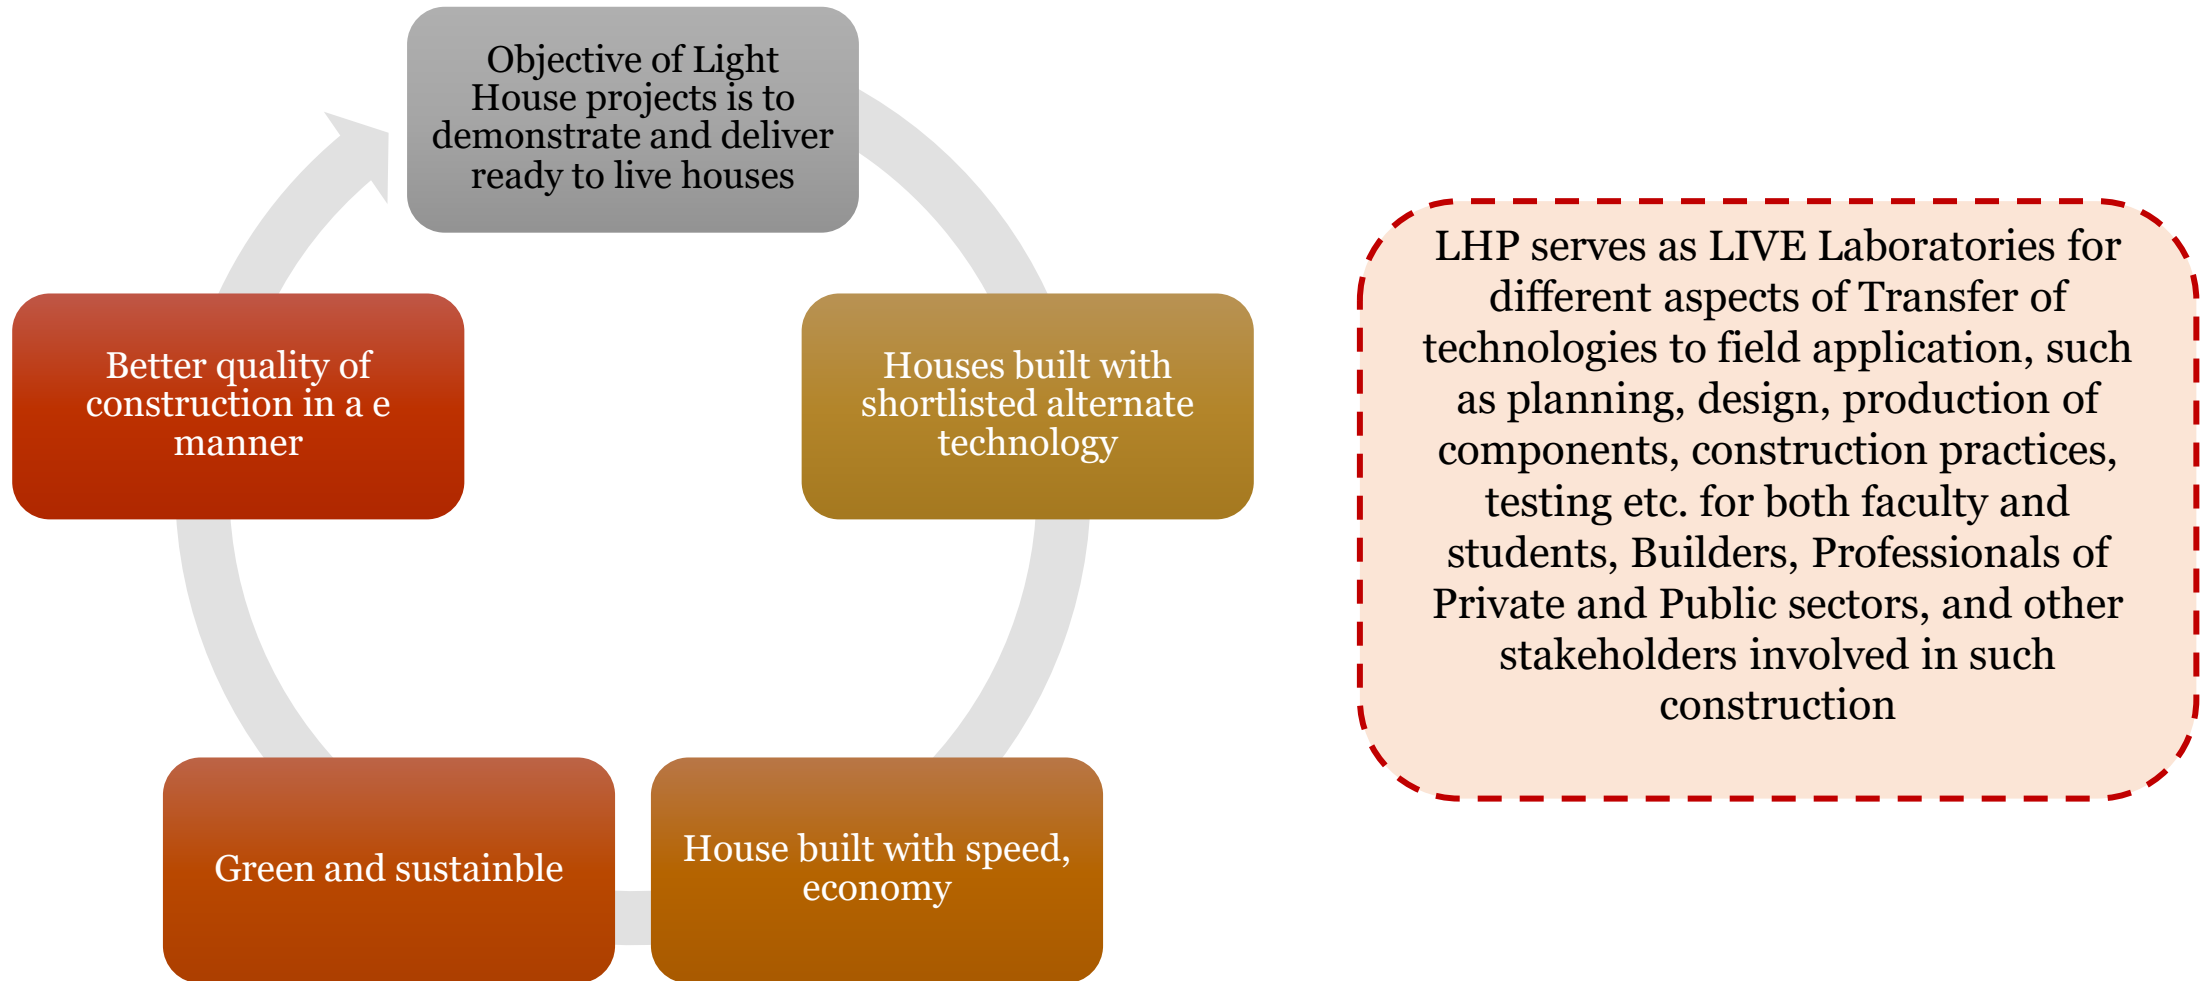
Objective of Light House projects is to demonstrate and deliver ready to live houses

Houses built with shortlisted alternate technology

House built with speed, economy

Green and sustainble

Better quality of construction in a e manner

LHP serves as LIVE Laboratories for different aspects of Transfer of technologies to field application, such as planning, design, production of components, construction practices, testing etc. for both faculty and students, Builders, Professionals of Private and Public sectors, and other stakeholders involved in such construction